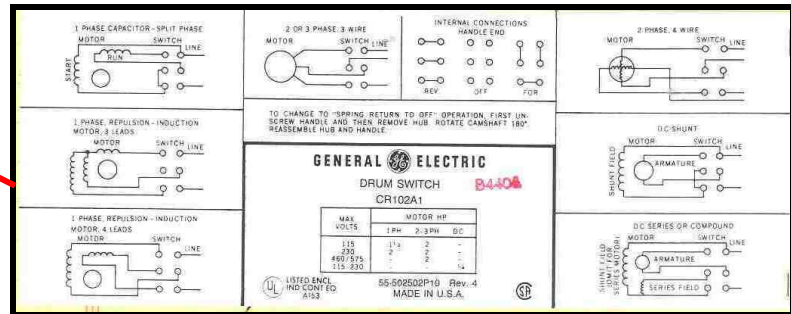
1 PHASE CAPACITOR - SPLIT PHASE
MOTOR
SWITCH
LINE
START
RUN

2 OR 3 PHASE, 3 WIRE
MOTOR
SWITCH
LINE

INTERNAL CONNECTIONS
HANDLE END
REV
OFF
FOR

2 PHASE, 4 WIRE
MOTOR
SWITCH
LINE

1 PHASE, REPULSION - INDUCTION MOTOR, 3 LEADS
MOTOR
SWITCH
LINE

TO CHANGE TO "SPRING RETURN TO OFF" OPERATION, FIRST UNSCREW HANDLE AND THEN REMOVE HUB. ROTATE CAMSHAFT 180°. REASSEMBLE HUB AND HANDLE.

D.C SHUNT
MOTOR
SWITCH
LINE
SHUNT FIELD
ARMATURE

GENERAL ELECTRIC
DRUM SWITCH
CR102A1
B440A

| MAX VOLTS | MOTOR HP 1 PH | 2-3 PH | DC |
|---|---|---|---|
| 115 | $1\frac{1}{2}$ | 2 | - |
| 230 | 2 | 2 | - |
| 460/575 | - | 2 | - |
| 115-230 | - | - | 1/4 |

1 PHASE, REPULSION - INDUCTION MOTOR, 4 LEADS
MOTOR
SWITCH
LINE

LISTED ENCL IND CONT EQ A153
55-502502P10 Rev. 4
MADE IN U.S.A.

D.C SERIES OR COMPOUND
MOTOR
SWITCH
LINE
SHUNT FIELD (OMIT FOR SERIES MOTOR)
ARMATURE
SERIES FIELD